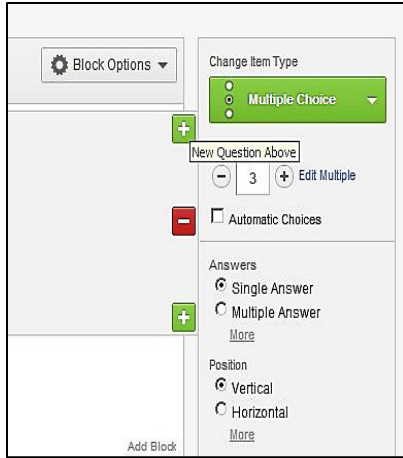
Block Options

Change Item Type

Multiple Choice

New Question Above

3

Edit Multiple

Automatic Choices

Answers

Single Answer

Multiple Answer

More

Position

Vertical

Horizontal

More

Add Block